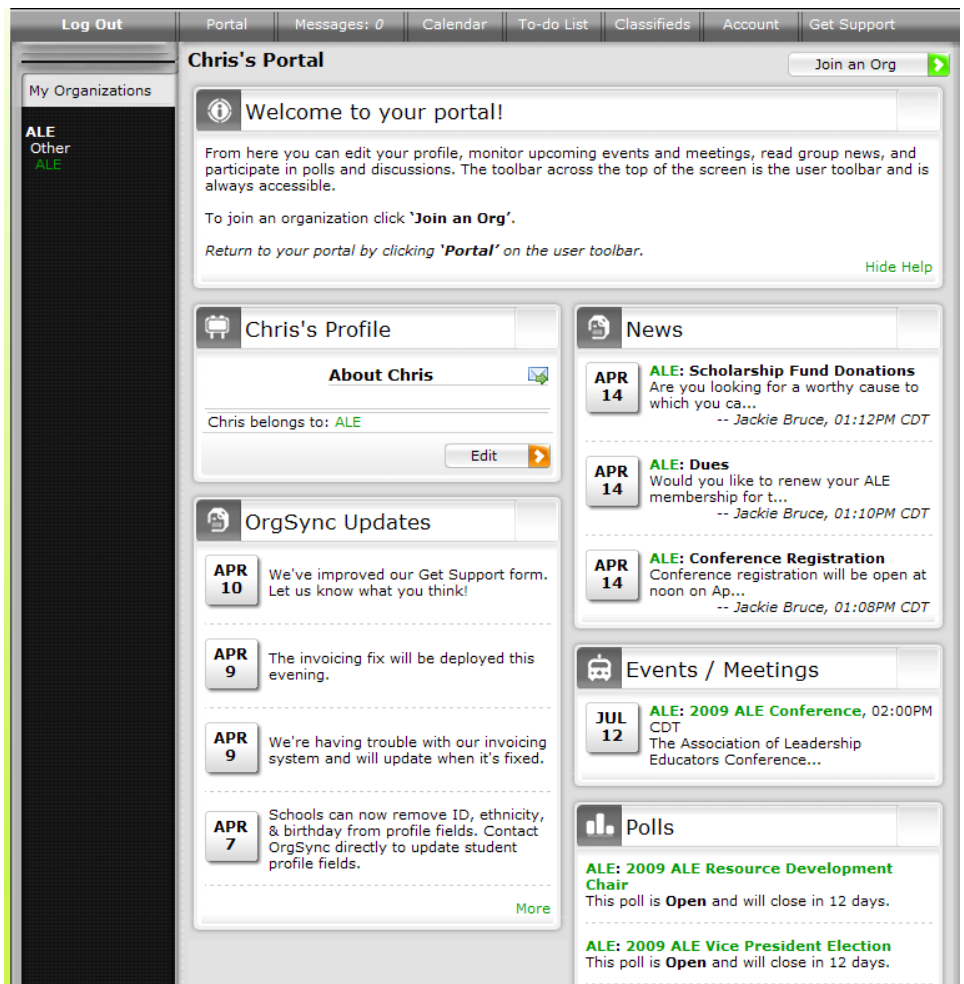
Log Out | Portal | Messages: 0 | Calendar | To-do List | Classifieds | Account | Get Support

My Organizations

ALE
Other
ALE

Chris's Portal

Join an Org

Welcome to your portal!

From here you can edit your profile, monitor upcoming events and meetings, read group news, and participate in polls and discussions. The toolbar across the top of the screen is the user toolbar and is always accessible.

To join an organization click **'Join an Org'**.

*Return to your portal by clicking **'Portal'** on the user toolbar.*

Hide Help

Chris's Profile

About Chris

Chris belongs to: ALE

Edit

OrgSync Updates

APR 10
We've improved our Get Support form. Let us know what you think!

APR 9
The invoicing fix will be deployed this evening.

APR 9
We're having trouble with our invoicing system and will update when it's fixed.

APR 7
Schools can now remove ID, ethnicity, & birthday from profile fields. Contact OrgSync directly to update student profile fields.

More

News

APR 14
ALE: Scholarship Fund Donations
Are you looking for a worthy cause to which you ca...
-- Jackie Bruce, 01:12PM CDT

APR 14
ALE: Dues
Would you like to renew your ALE membership for t...
-- Jackie Bruce, 01:10PM CDT

APR 14
ALE: Conference Registration
Conference registration will be open at noon on Ap...
-- Jackie Bruce, 01:08PM CDT

Events / Meetings

JUL 12
ALE: 2009 ALE Conference, 02:00PM CDT
The Association of Leadership Educators Conference...

Polls

ALE: 2009 ALE Resource Development Chair
This poll is **Open** and will close in 12 days.

ALE: 2009 ALE Vice President Election
This poll is **Open** and will close in 12 days.